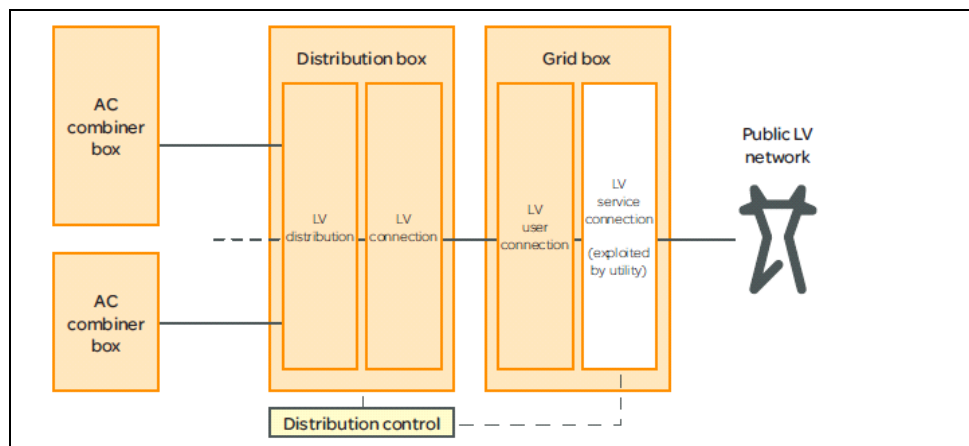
AC combiner box

AC combiner box

Distribution box

LV distribution

LV connection

Grid box

LV user connection

LV service connection

(exploited by utility)

Public LV network

Distribution control